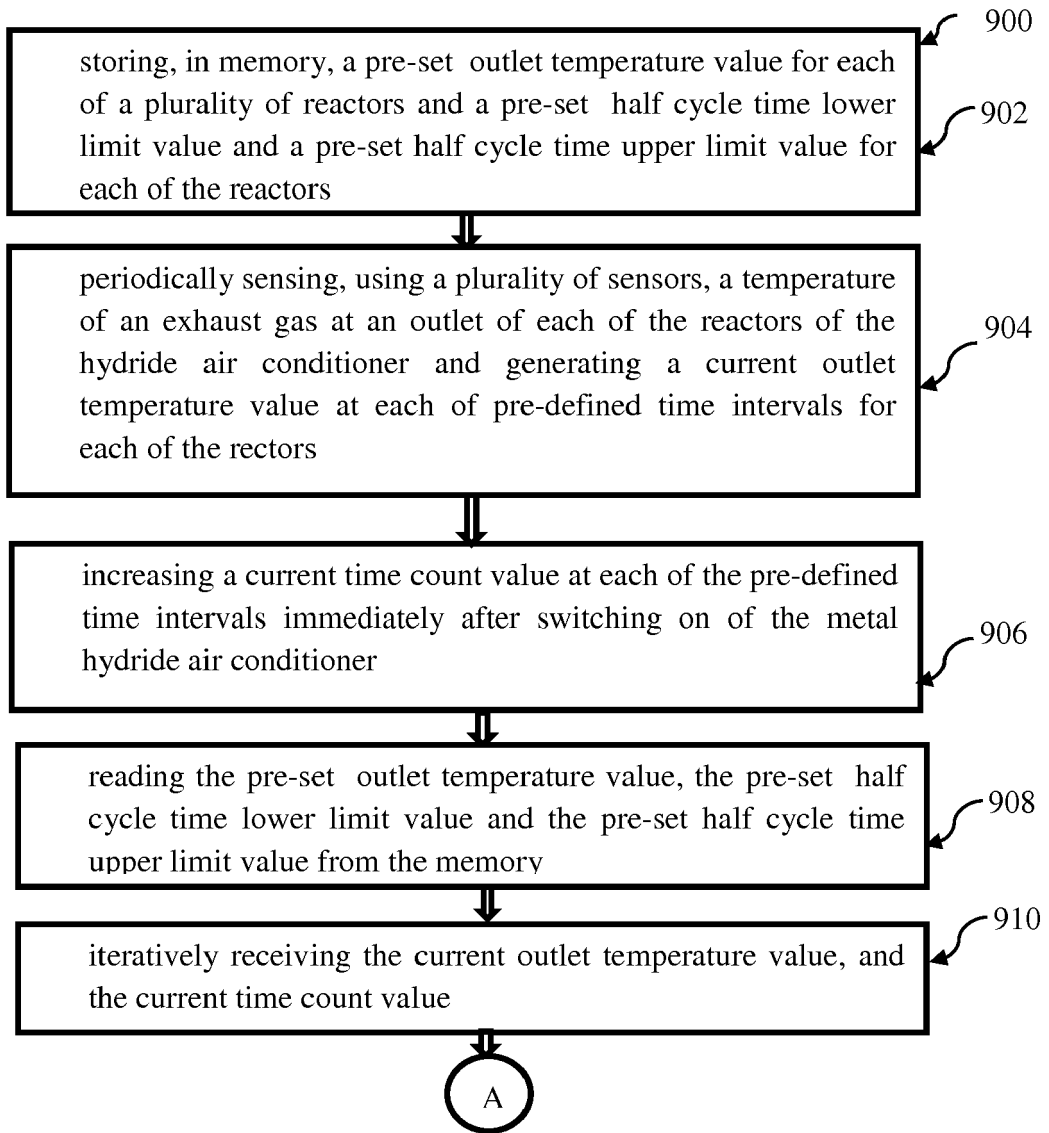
900

storing, in memory, a pre-set outlet temperature value for each of a plurality of reactors and a pre-set half cycle time lower limit value and a pre-set half cycle time upper limit value for each of the reactors

902

periodically sensing, using a plurality of sensors, a temperature of an exhaust gas at an outlet of each of the reactors of the hydride air conditioner and generating a current outlet temperature value at each of pre-defined time intervals for each of the rectors

904

increasing a current time count value at each of the pre-defined time intervals immediately after switching on of the metal hydride air conditioner

906

reading the pre-set outlet temperature value, the pre-set half cycle time lower limit value and the pre-set half cycle time upper limit value from the memory

908

iteratively receiving the current outlet temperature value, and the current time count value

910

A